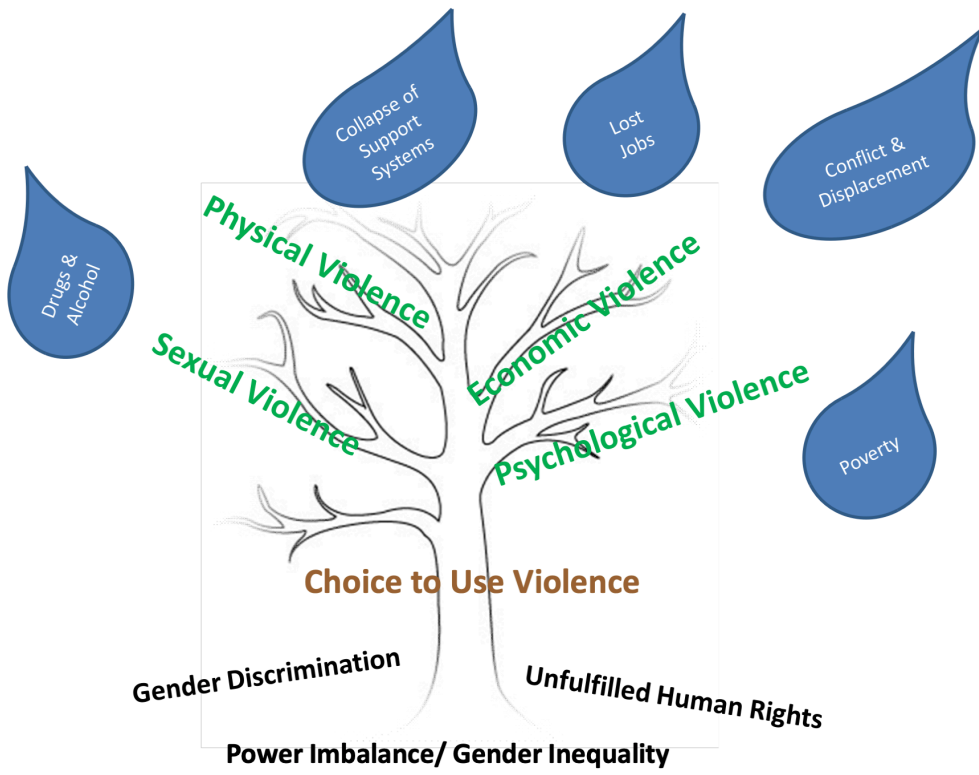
Collapse of Support Systems

Lost Jobs

Conflict & Displacement

Drugs & Alcohol

Poverty

Physical Violence

Economic Violence

Sexual Violence

Psychological Violence

Choice to Use Violence

Gender Discrimination

Unfulfilled Human Rights

Power Imbalance/ Gender Inequality